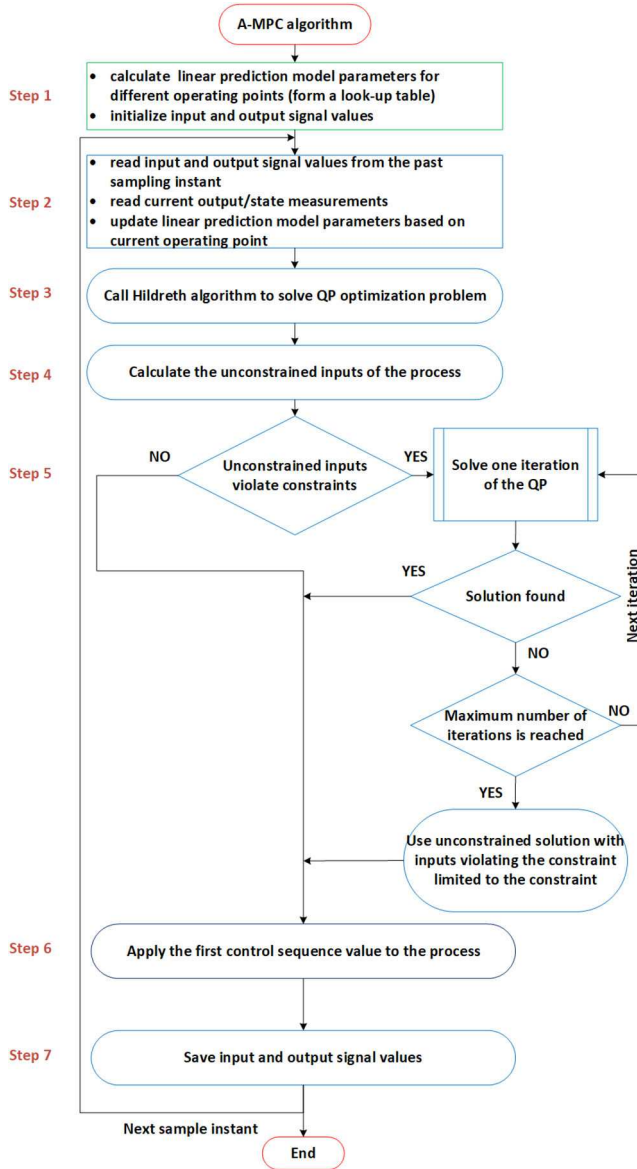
A-MPC algorithm

Step 1
- calculate linear prediction model parameters for different operating points (form a look-up table)
- initialize input and output signal values

Step 2
- read input and output signal values from the past sampling instant
- read current output/state measurements
- update linear prediction model parameters based on current operating point

Step 3
Call Hildreth algorithm to solve QP optimization problem

Step 4
Calculate the unconstrained inputs of the process

Step 5
NO
Unconstrained inputs violate constraints
YES
Solve one iteration of the QP

Next iteration

YES
Solution found
NO

Maximum number of iterations is reached
NO
YES

Use unconstrained solution with inputs violating the constraint limited to the constraint

Step 6
Apply the first control sequence value to the process

Step 7
Save input and output signal values

Next sample instant
End